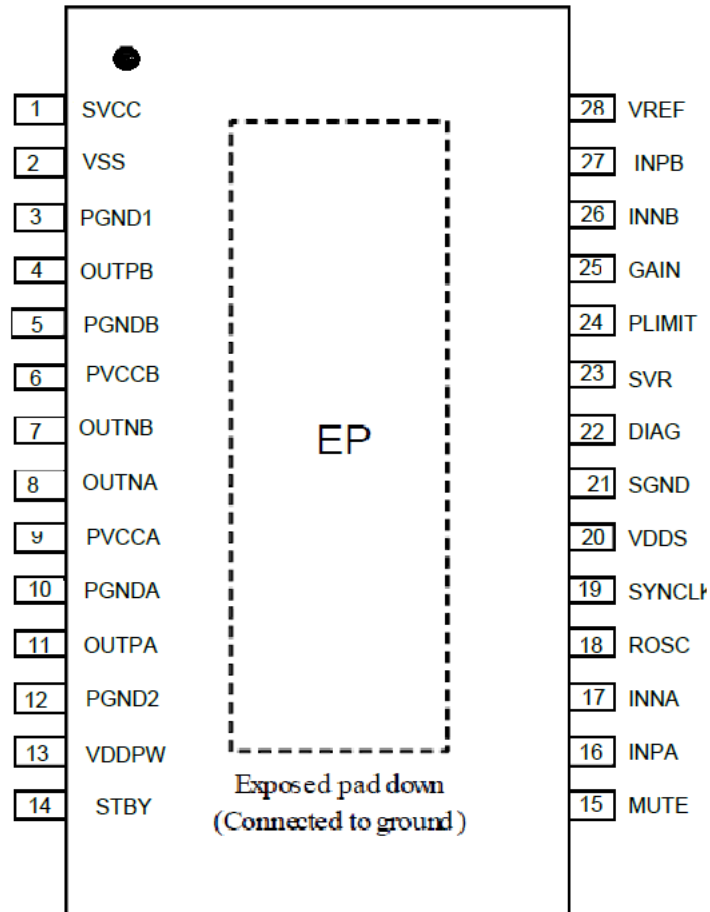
1 SVCC
2 VSS
3 PGND1
4 OUTPB
5 PGNDB
6 PVCCB
7 OUTNB
8 OUTNA
9 PVCCA
10 PGNDA
11 OUTPA
12 PGND2
13 VDDPW
14 STBY

28 VREF
27 INPB
26 INNB
25 GAIN
24 PLIMIT
23 SVR
22 DIAG
21 SGND
20 VDDS
19 SYNCLK
18 ROSC
17 INNA
16 INPA
15 MUTE

EP

Exposed pad down
(Connected to ground)